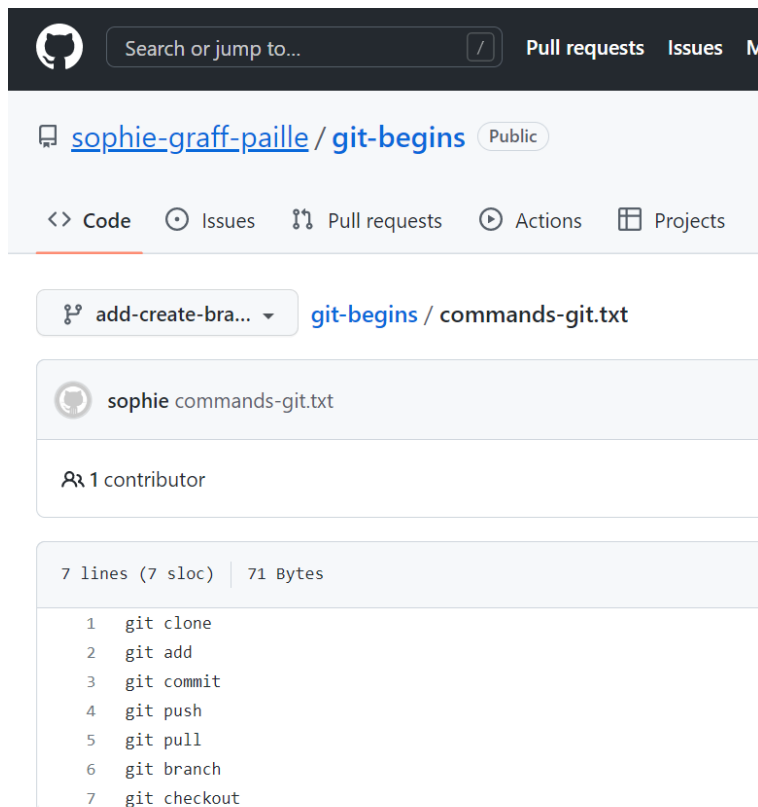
Search or jump to... / Pull requests Issues M

sophie-graff-paille / git-begins Public

Code Issues Pull requests Actions Projects

add-create-bra... git-begins / commands-git.txt

sophie commands-git.txt

1 contributor

7 lines (7 sloc) 71 Bytes

1 git clone
2 git add
3 git commit
4 git push
5 git pull
6 git branch
7 git checkout